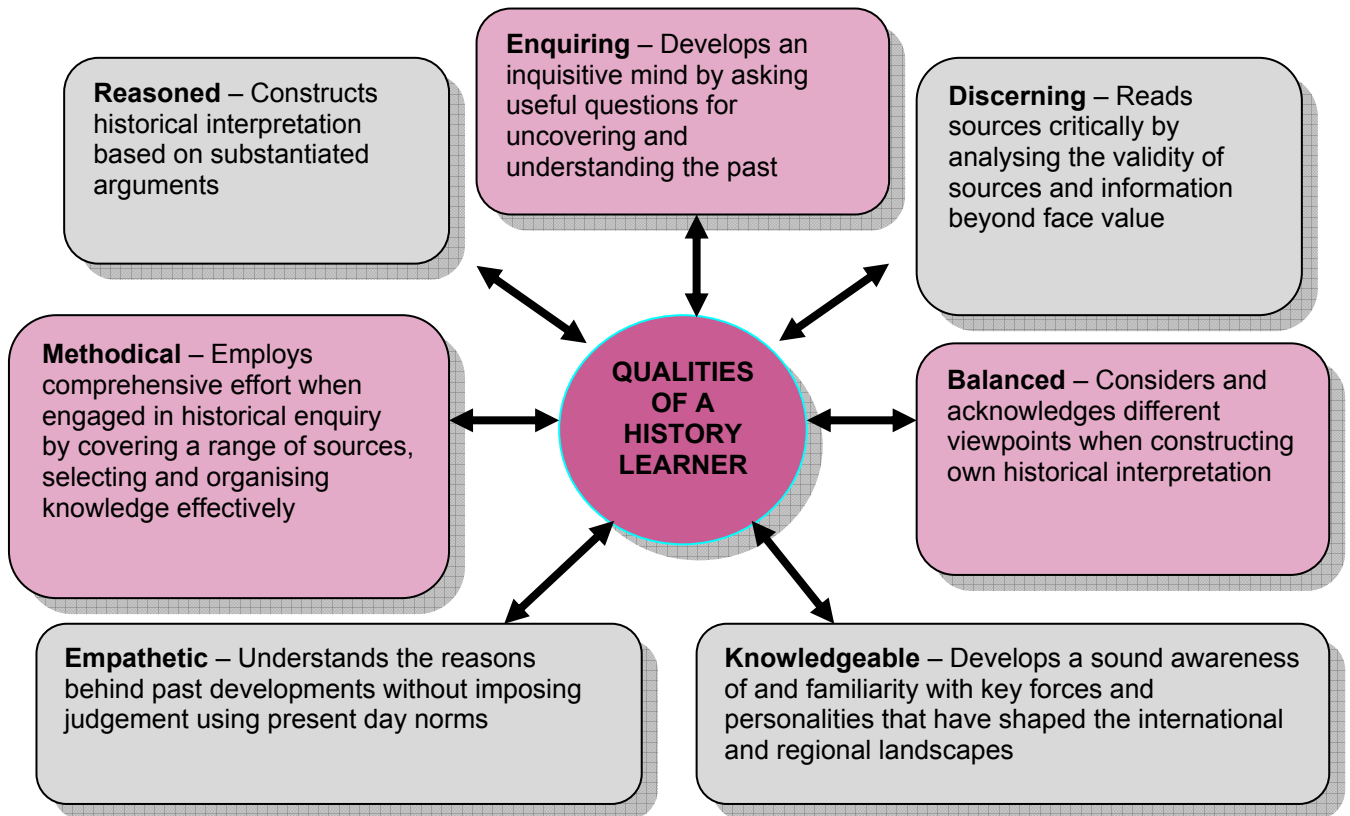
Enquiring – Develops an inquisitive mind by asking useful questions for uncovering and understanding the past

Reasoned – Constructs historical interpretation based on substantiated arguments

Discerning – Reads sources critically by analysing the validity of sources and information beyond face value

QUALITIES OF A HISTORY LEARNER

Methodical – Employs comprehensive effort when engaged in historical enquiry by covering a range of sources, selecting and organising knowledge effectively

Balanced – Considers and acknowledges different viewpoints when constructing own historical interpretation

Empathetic – Understands the reasons behind past developments without imposing judgement using present day norms

Knowledgeable – Develops a sound awareness of and familiarity with key forces and personalities that have shaped the international and regional landscapes